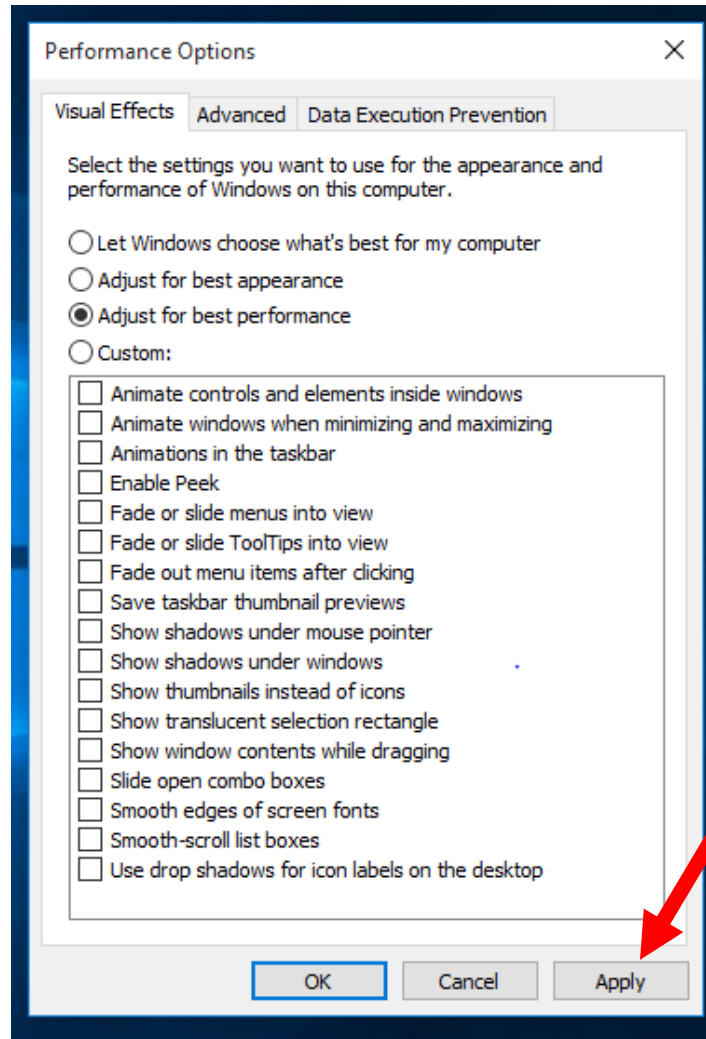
Performance Options

Visual Effects | Advanced | Data Execution Prevention

Select the settings you want to use for the appearance and performance of Windows on this computer.

Let Windows choose what's best for my computer
Adjust for best appearance
Adjust for best performance
Custom:

Animate controls and elements inside windows
Animate windows when minimizing and maximizing
Animations in the taskbar
Enable Peek
Fade or slide menus into view
Fade or slide ToolTips into view
Fade out menu items after clicking
Save taskbar thumbnail previews
Show shadows under mouse pointer
Show shadows under windows
Show thumbnails instead of icons
Show translucent selection rectangle
Show window contents while dragging
Slide open combo boxes
Smooth edges of screen fonts
Smooth-scroll list boxes
Use drop shadows for icon labels on the desktop

OK
Cancel
Apply